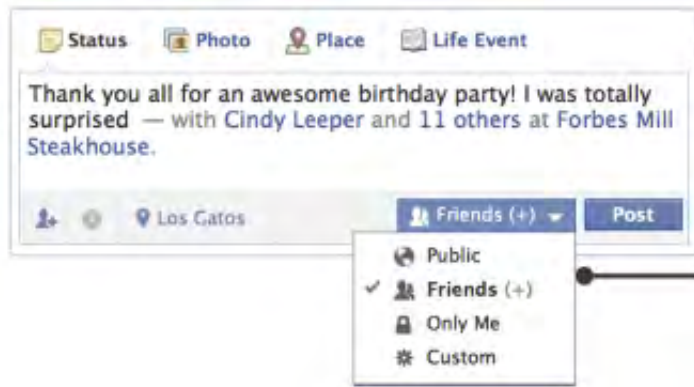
Status Photo Place Life Event

Thank you all for an awesome birthday party! I was totally surprised — with Cindy Leeper and 11 others at Forbes Mill Steakhouse.

Los Gatos Friends (+) Post

Public
✓ Friends (+)
Only Me
Custom